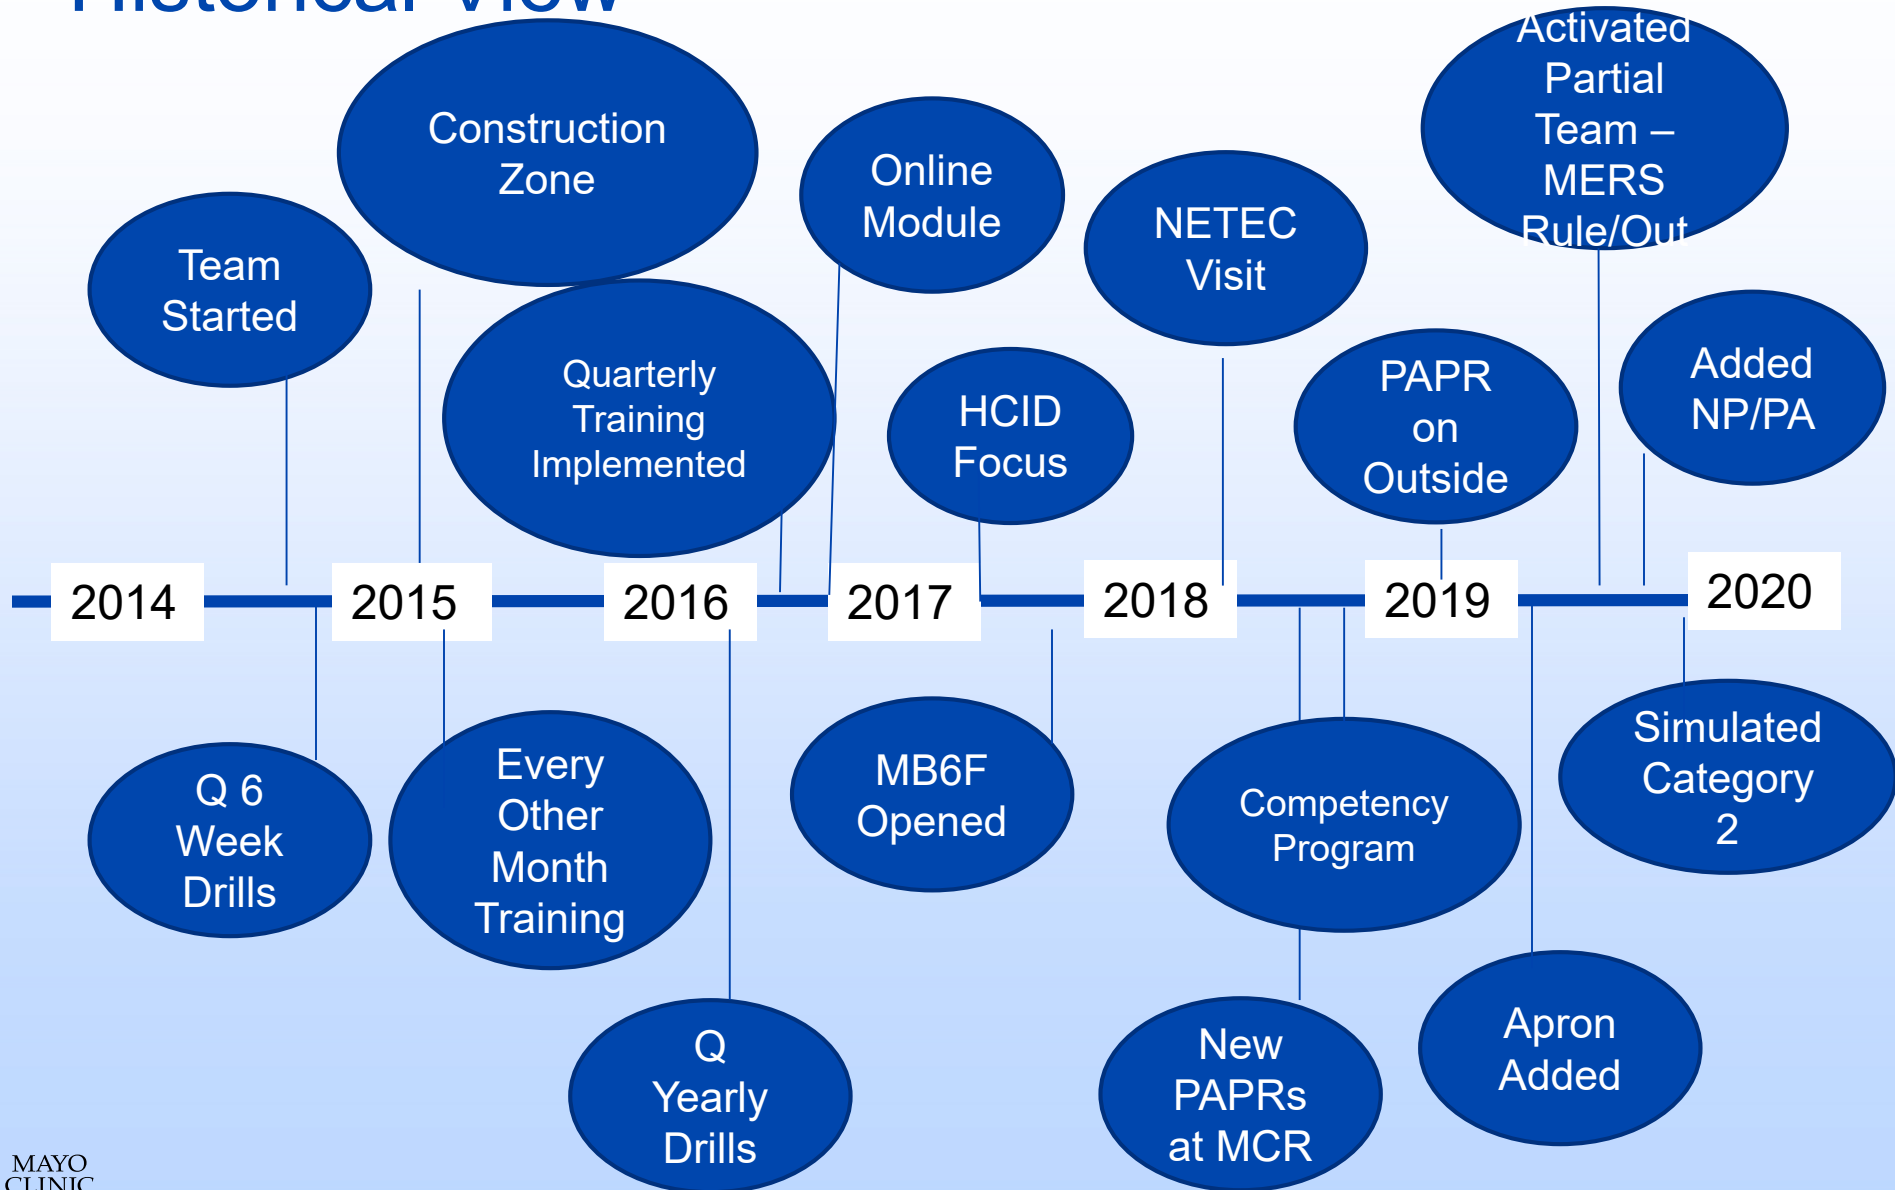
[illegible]

Construction Zone

Team Started

Quarterly Training Implemented

Online Module

NETEC Visit

HCID Focus

Activated Partial Team – MERS Rule/Out

PAPR on Outside

Added NP/PA

2014

2015

2016

2017

2018

2019

2020

Q 6 Week Drills

Every Other Month Training

MB6F Opened

Competency Program

Simulated Category 2

Q Yearly Drills

New PAPRs at MCR

Apron Added

MAYO CLINIC